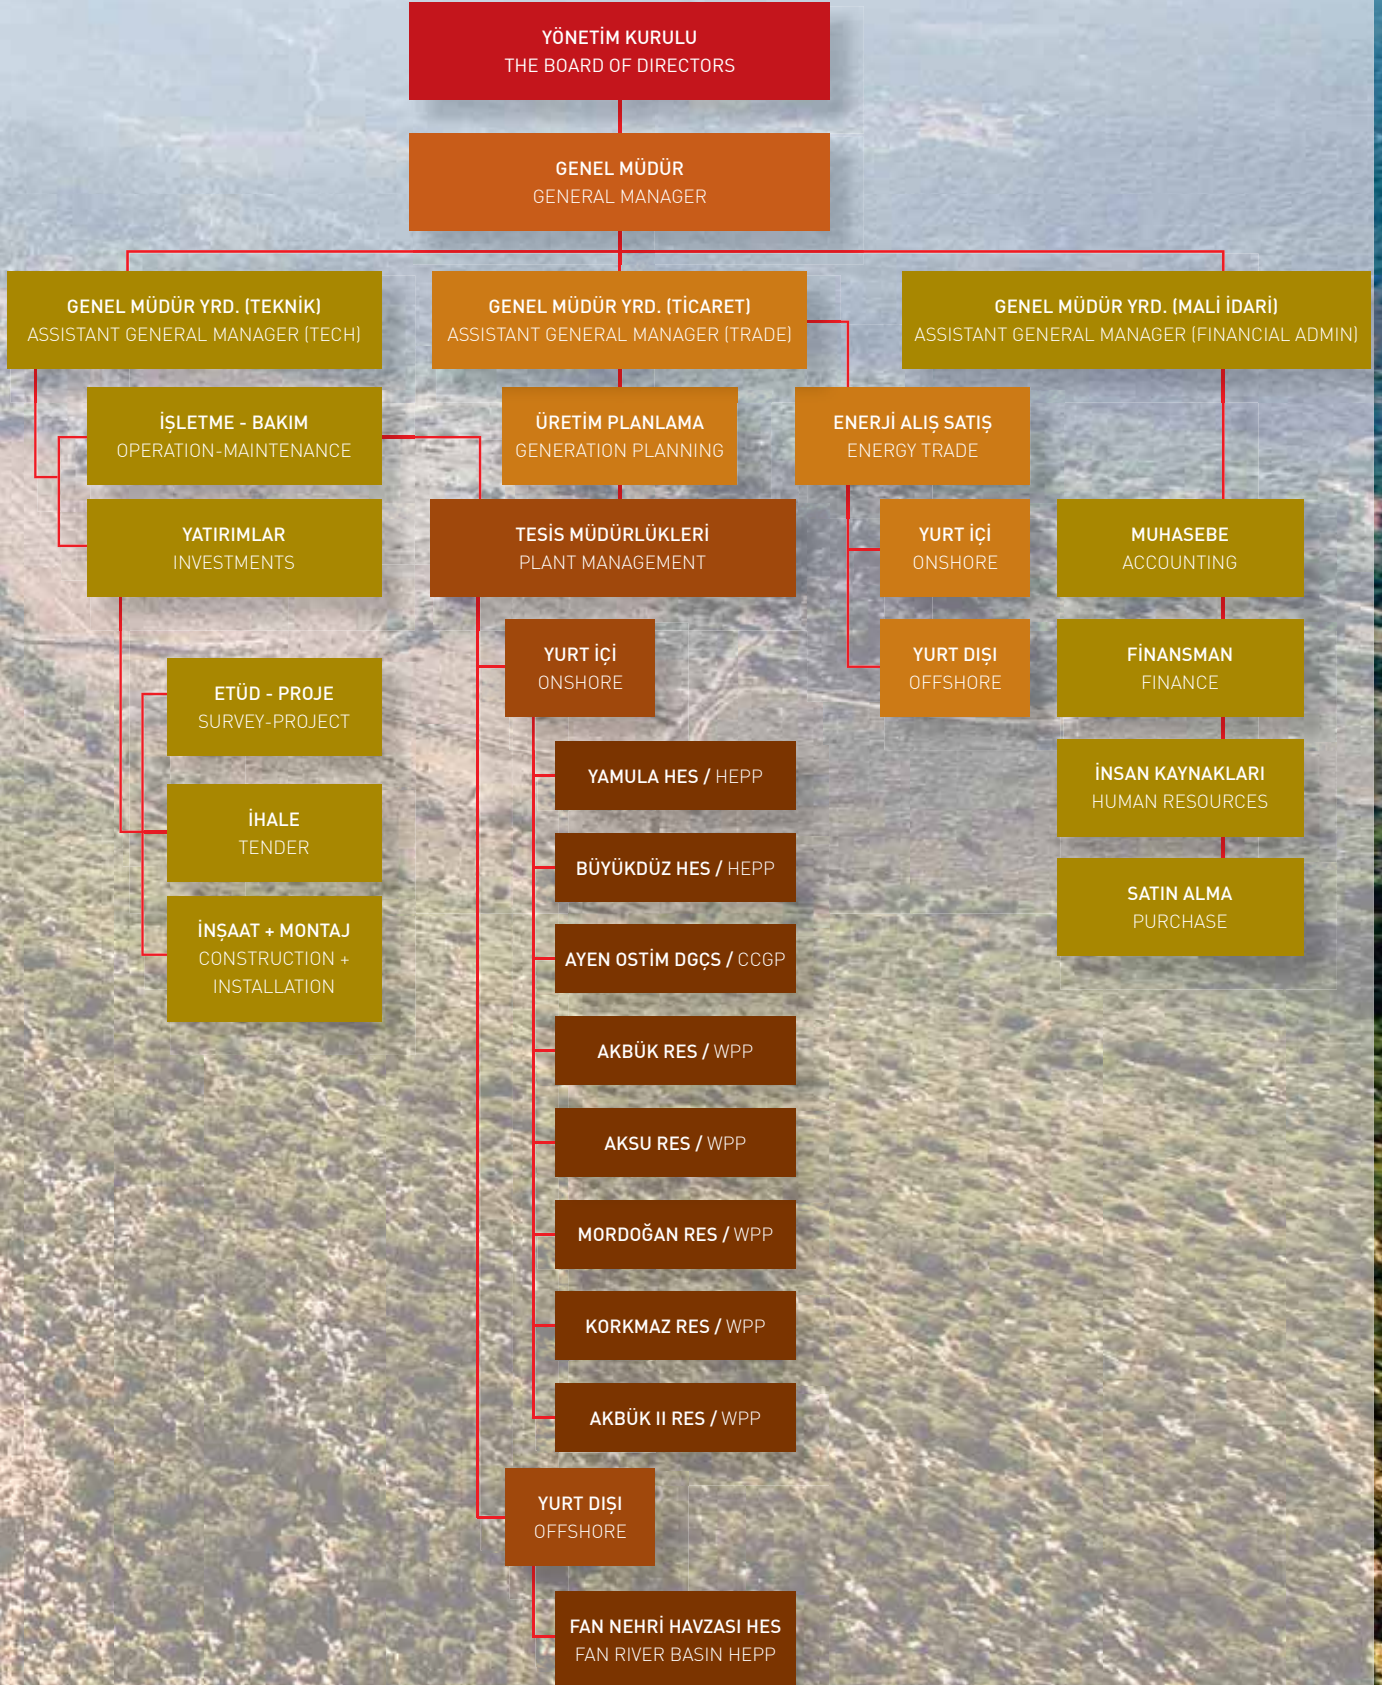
YÖNETİM KURULU
THE BOARD OF DIRECTORS

GENEL MÜDÜR
GENERAL MANAGER

GENEL MÜDÜR YRD. (TEKNİK)
ASSISTANT GENERAL MANAGER (TECH)

GENEL MÜDÜR YRD. (TİCARET)
ASSISTANT GENERAL MANAGER (TRADE)

GENEL MÜDÜR YRD. (MALİ İDARİ)
ASSISTANT GENERAL MANAGER (FINANCIAL ADMIN)

İŞLETME - BAKIM
OPERATION-MAINTENANCE

YATIRIMLAR
INVESTMENTS

ETÜD - PROJE
SURVEY-PROJECT

İHALE
TENDER

İNŞAAT + MONTAJ
CONSTRUCTION + INSTALLATION

ÜRETİM PLANLAMA
GENERATION PLANNING

TESİS MÜDÜRLÜKLERİ
PLANT MANAGEMENT

YURT İÇİ
ONSHORE

YAMULA HES / HEPP

BÜYÜKDÜZ HES / HEPP

AYEN OSTİM DGÇS / CCGP

AKBÜK RES / WPP

AKSU RES / WPP

MORDOĞAN RES / WPP

KORKMAZ RES / WPP

AKBÜK II RES / WPP

YURT DIŞI
OFFSHORE

FAN NEHRİ HAVZASI HES
FAN RIVER BASIN HEPP

ENERJİ ALIŞ SATIŞ
ENERGY TRADE

YURT İÇİ
ONSHORE

YURT DIŞI
OFFSHORE

MUHASEBE
ACCOUNTING

FİNANSMAN
FINANCE

İNSAN KAYNAKLARI
HUMAN RESOURCES

SATIN ALMA
PURCHASE